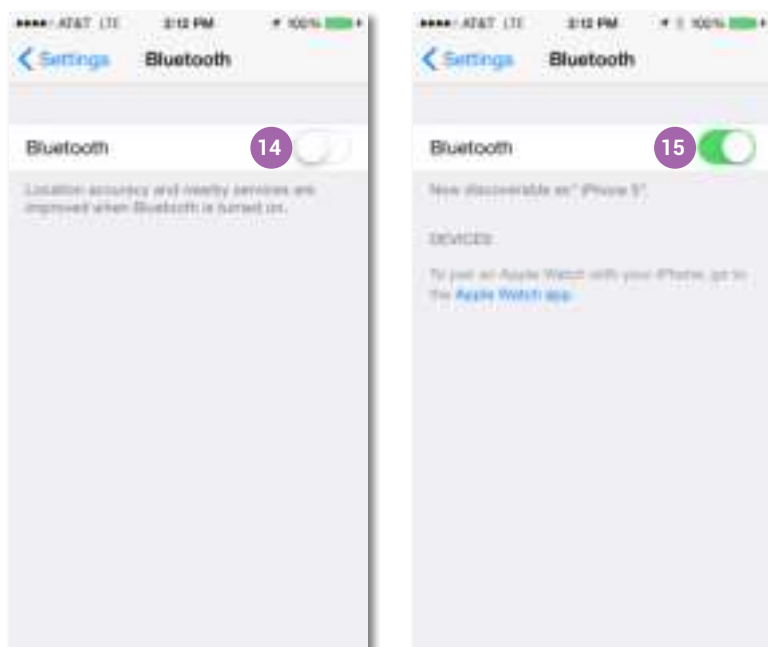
AT&T LTE 3:12 PM 100%

< Settings Bluetooth

Bluetooth 14

Location accuracy and nearby services are improved when Bluetooth is turned on.

AT&T LTE 3:12 PM 100%

< Settings Bluetooth

Bluetooth 15

Now discoverable as "iPhone 5".

DEVICES

To pair an Apple Watch with your iPhone, go to the Apple Watch app.